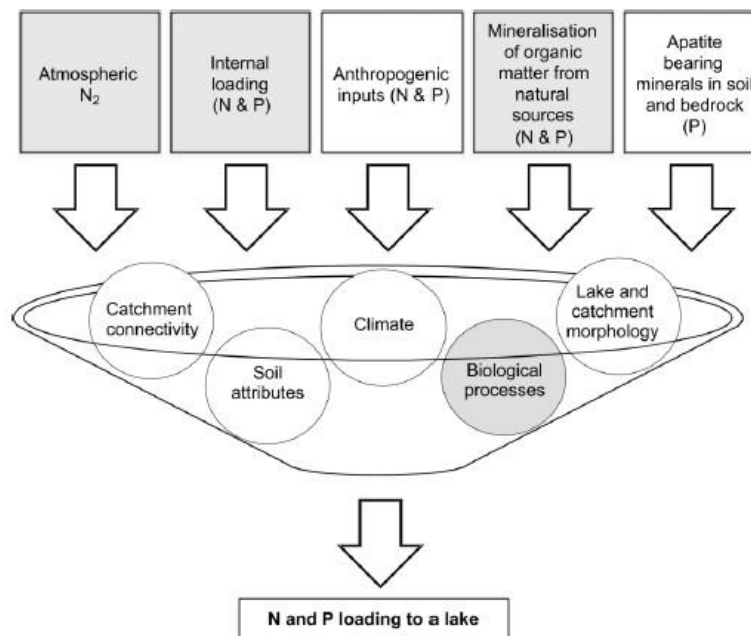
Atmospheric $N_2$

Internal loading (N & P)

Anthropogenic inputs (N & P)

Mineralisation of organic matter from natural sources (N & P)

Apatite bearing minerals in soil and bedrock (P)

Catchment connectivity

Climate

Lake and catchment morphology

Soil attributes

Biological processes

N and P loading to a lake